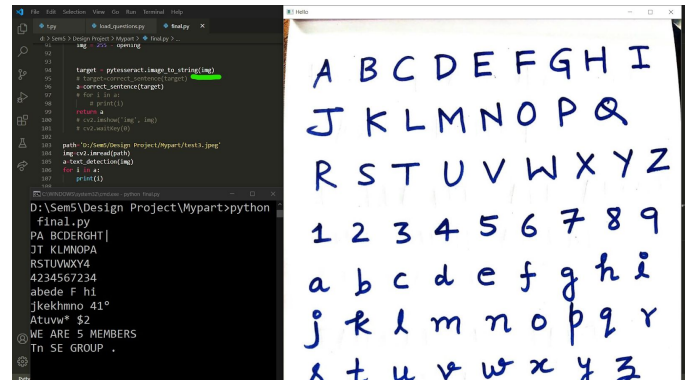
File Edit Selection View Go Run Terminal Help

t.py load_questions.py final.py ×

d: > Sem5 > Design Project > Mypart > final.py > ...

img = 255 - opening

92
93
94 target = pytesseract.image_to_string(img)
95 # target=correct_sentence(target)
96 a=correct_sentence(target)
97 # for i in a:
98 # print(i)
99 return a
100 # cv2.imshow('img', img)
101 # cv2.waitKey(0)
102
103 path='D:/Sem5/Design Project/Mypart/test3.jpeg'
104 img=cv2.imread(path)
105 a=text_detection(img)
106 for i in a:
107 print(i)

C:\WINDOWS\system32\cmd.exe - python final.py

D:\Sem5\Design Project\Mypart>python final.py
PA BCDERGHT|
JT KLMNOPA
RSTUVWXY4
4234567234
abede F hi
jkekhmno 41°
Atuvw* $2
WE ARE 5 MEMBERS
Tn SE GROUP .

Hello

A B C D E F G H I
J K L M N O P Q
R S T U V W X Y Z
1 2 3 4 5 6 7 8 9
a b c d e f g h i
j k l m n o p q r
s t u v w x y z